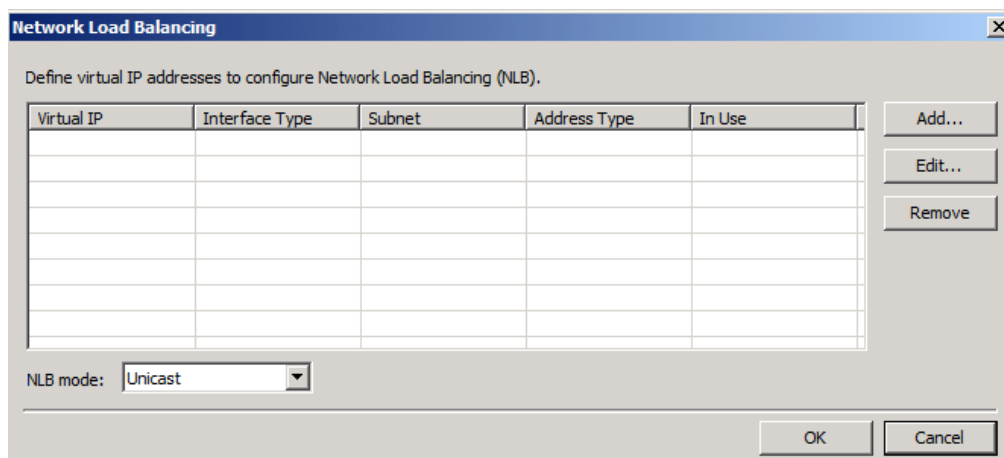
Network Load Balancing

Define virtual IP addresses to configure Network Load Balancing (NLB).

| Virtual IP | Interface Type | Subnet | Address Type | In Use |
|---|---|---|---|---|

Add...
Edit...
Remove

NLB mode: Unicast

OK
Cancel